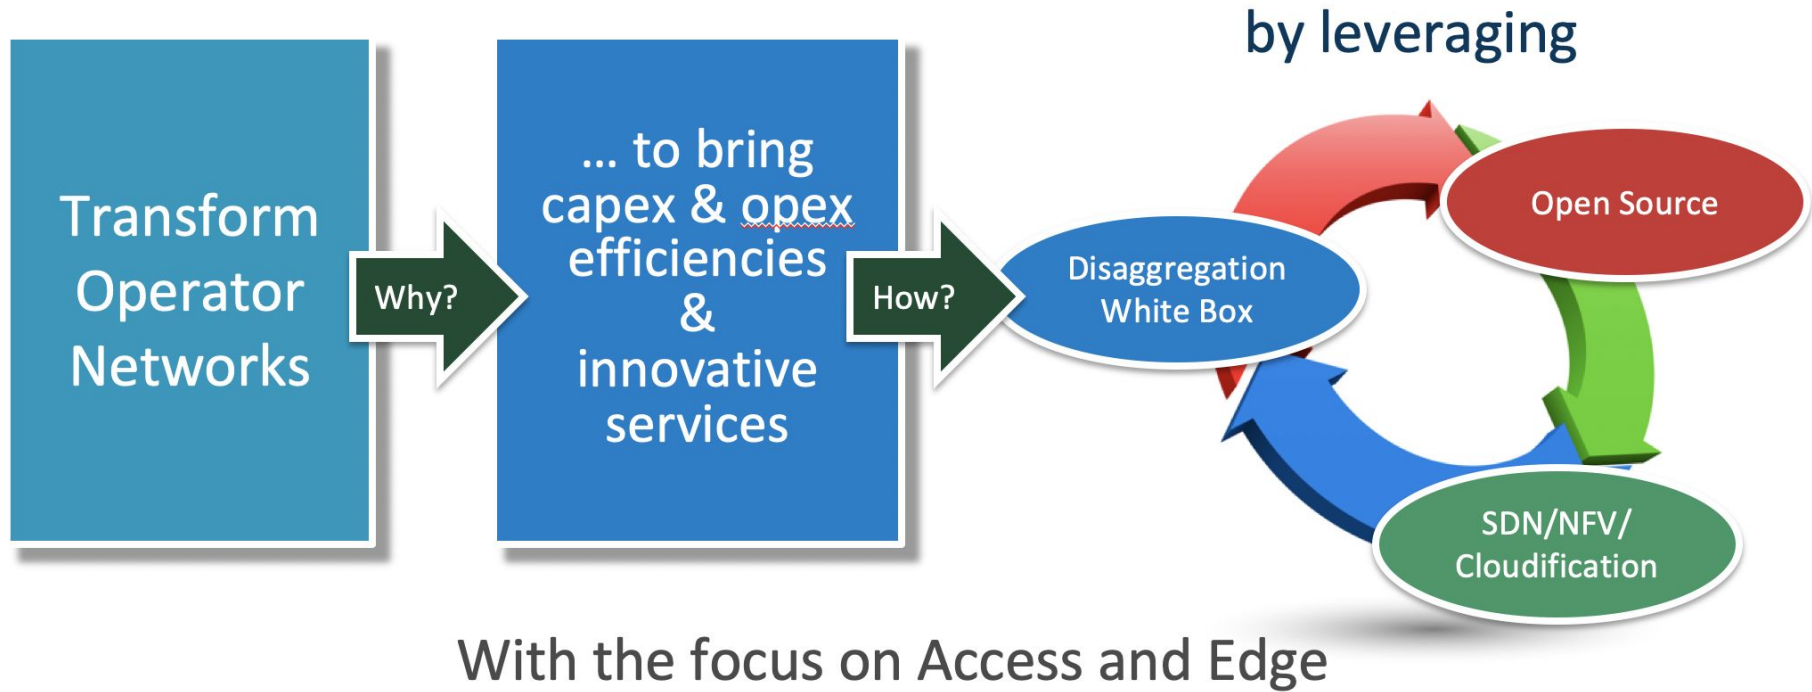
by leveraging

Transform Operator Networks

Why?

… to bring capex & opex efficiencies & innovative services

How?

Disaggregation White Box

Open Source

SDN/NFV/ Cloudification

With the focus on Access and Edge